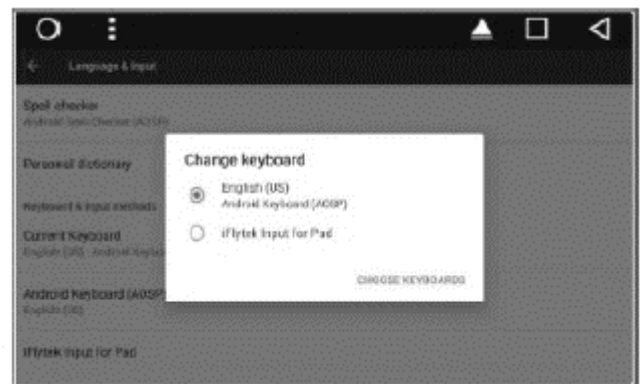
Language & input

Spell checker
Android Spell Checker (AOSP)

Personal dictionary

Keyboard & input methods

Current Keyboard
English (US) - Android Keyboard

Android Keyboard (AOSP)
English (US)

iFlytek Input for Pad

Change keyboard

English (US)
Android Keyboard (AOSP)

iFlytek Input for Pad

CHOOSE KEYBOARDS